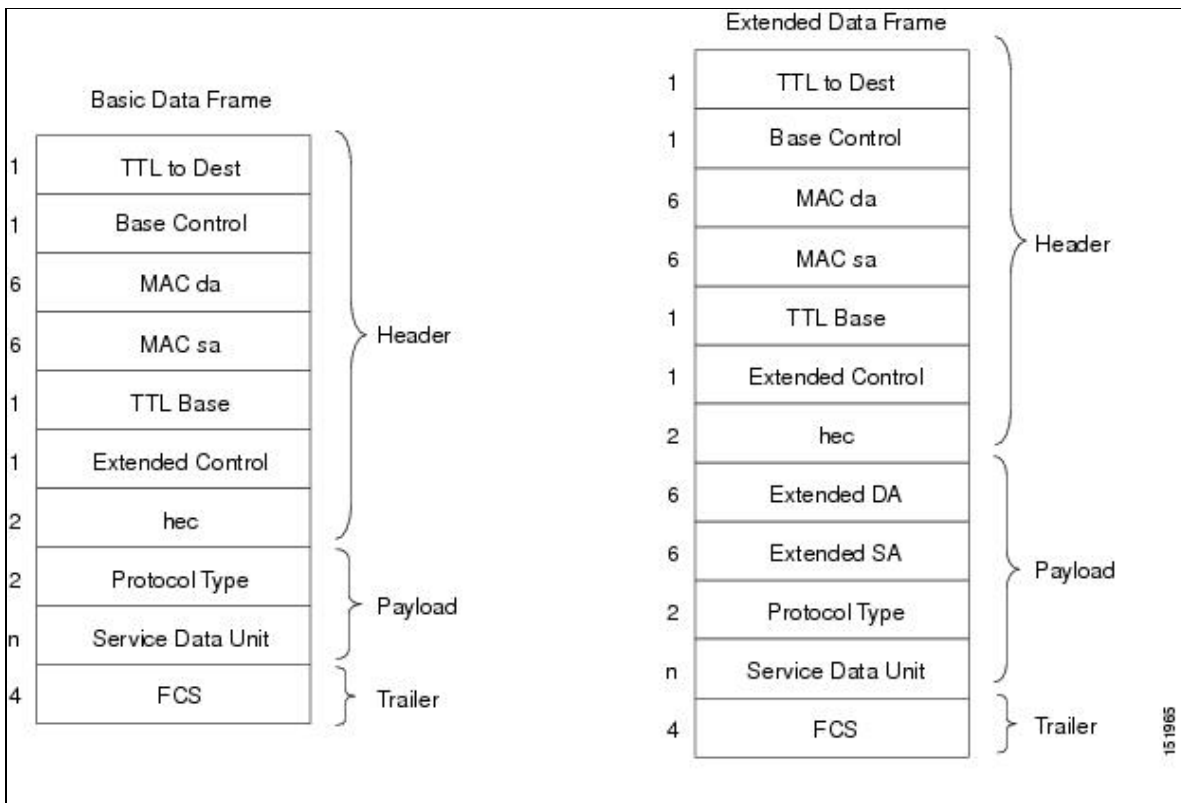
Basic Data Frame

| | |
|---|---|
| 1 | TTL to Dest |
| 1 | Base Control |
| 6 | MAC da |
| 6 | MAC sa |
| 1 | TTL Base |
| 1 | Extended Control |
| 2 | hec |
| 2 | Protocol Type |
| n | Service Data Unit |
| 4 | FCS |

Header
Payload
Trailer

Extended Data Frame

| | |
|---|---|
| 1 | TTL to Dest |
| 1 | Base Control |
| 6 | MAC da |
| 6 | MAC sa |
| 1 | TTL Base |
| 1 | Extended Control |
| 2 | hec |
| 6 | Extended DA |
| 6 | Extended SA |
| 2 | Protocol Type |
| n | Service Data Unit |
| 4 | FCS |

Header
Payload
Trailer

151965